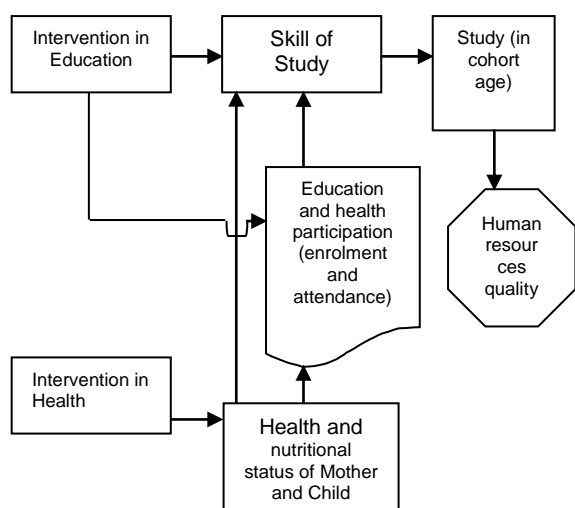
Intervention in Education

Skill of Study

Study (in cohort age)

Education and health participation (enrolment and attendance)

Human resour ces quality

Intervention in Health

Health and nutritional status of Mother and Child